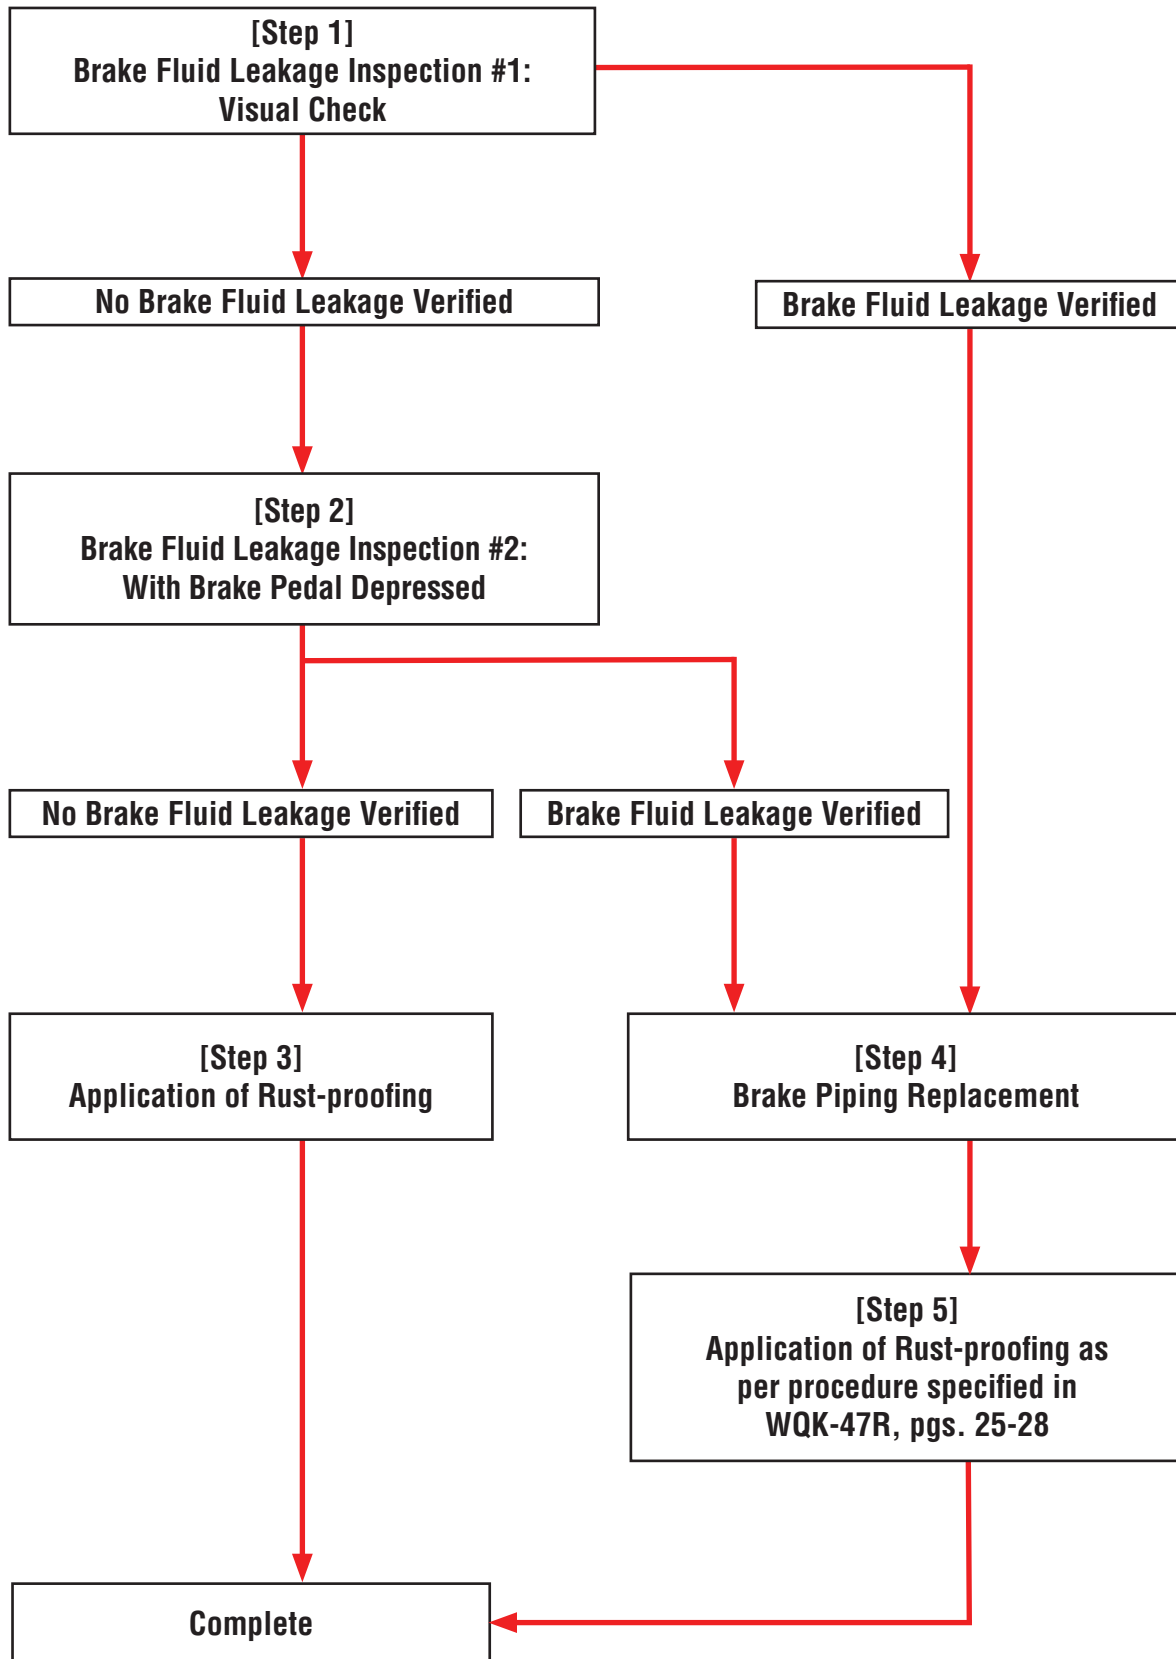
[Step 1]
Brake Fluid Leakage Inspection #1:
Visual Check

No Brake Fluid Leakage Verified

Brake Fluid Leakage Verified

[Step 2]
Brake Fluid Leakage Inspection #2:
With Brake Pedal Depressed

No Brake Fluid Leakage Verified

Brake Fluid Leakage Verified

[Step 3]
Application of Rust-proofing

[Step 4]
Brake Piping Replacement

[Step 5]
Application of Rust-proofing as per procedure specified in WQK-47R, pgs. 25-28

Complete